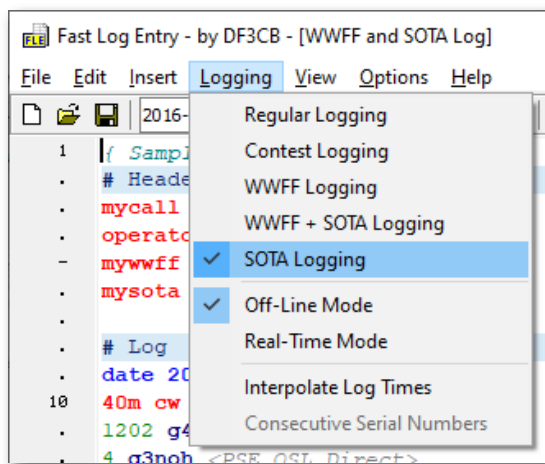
FLE Fast Log Entry - by DF3CB - [WWFF and SOTA Log]

File Edit Insert Logging View Options Help

2016-

1 { Sampl
. # Heade
. mycall
. operato
– mywwff
. mysota
.
. # Log
. date 20
10 40m cw
. 1202 g4
. 4 g3noh <PSE QSL Direct>

Regular Logging
Contest Logging
WWFF Logging
WWFF + SOTA Logging
✓ SOTA Logging
✓ Off-Line Mode
Real-Time Mode
Interpolate Log Times
Consecutive Serial Numbers